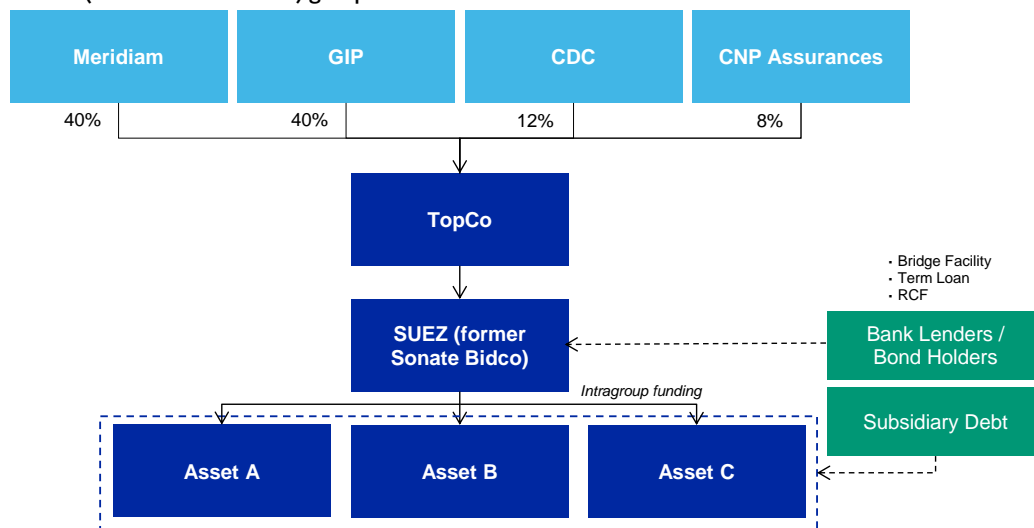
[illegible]

Meridiam

GIP

CDC

CNP Assurances

40%

40%

12%

8%

TopCo

- Bridge Facility
- Term Loan
- RCF

SUEZ (former Sonate Bidco)

Bank Lenders / Bond Holders

Intragroup funding

Subsidiary Debt

Asset A

Asset B

Asset C